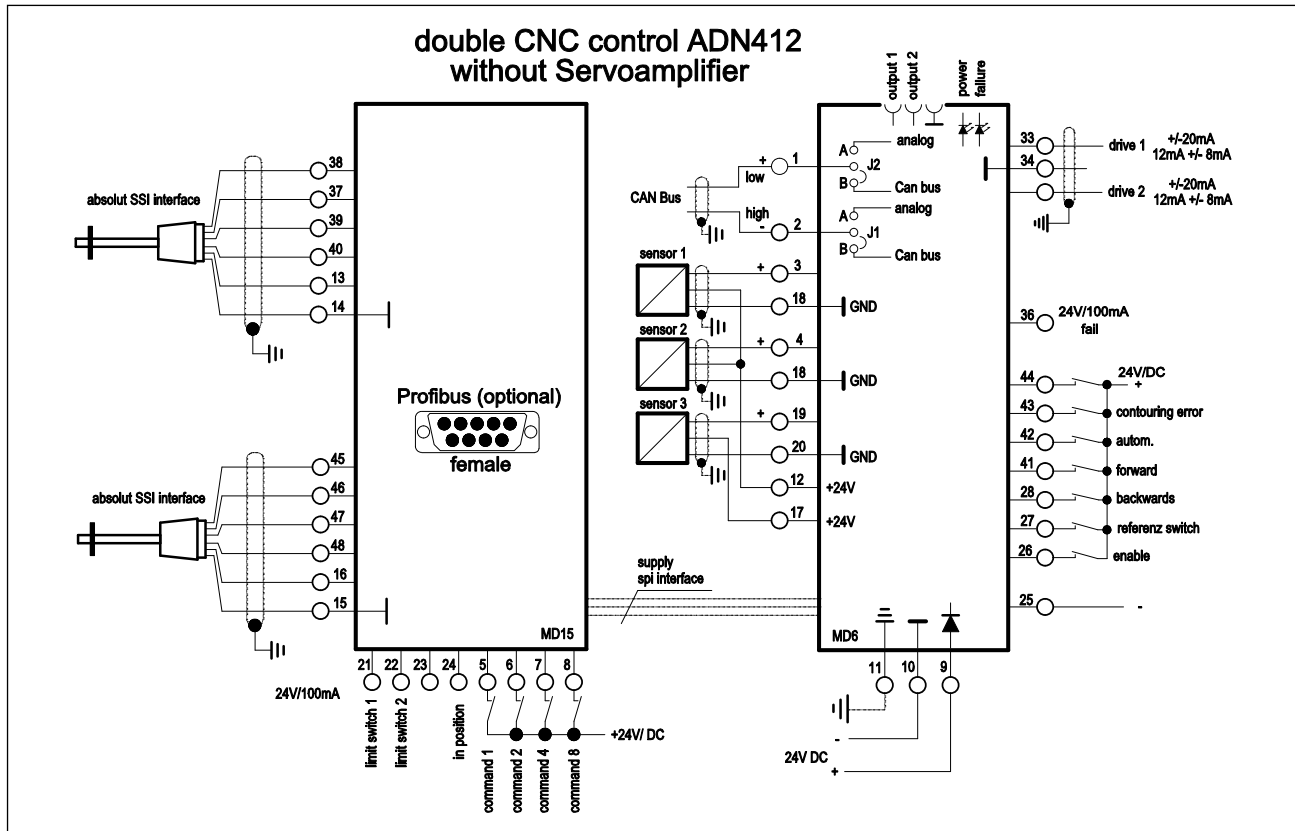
double CNC control ADN412
without Servoamplifier

absolut SSI interface
38
37
39
40
13
14

absolut SSI interface
45
46
47
48
16
15

Profibus (optional)
female

MD15

21 22 23 24 5 6 7 8

24V/100mA

limit switch 1
limit switch 2
in position
command 1
command 2
command 4
command 8
+24V/ DC

supply
spi interface

output 1
output 2
power
failure

CAN Bus
low
high
+ 1
- 2
A analog
J2
B Can bus
A analog
J1
B Can bus

sensor 1
+ 3
18 GND
sensor 2
+ 4
18 GND
sensor 3
+ 19
20 GND
12 +24V
17 +24V

MD6

33 drive 1 +/-20mA 12mA +/- 8mA
34
drive 2 +/-20mA 12mA +/- 8mA

36 24V/100mA fail

44 24V/DC +
43 contouring error
42 autom.
41 forward
28 backwards
27 referenz switch
26 enable
25 -

11 10 9
-
24V DC
+